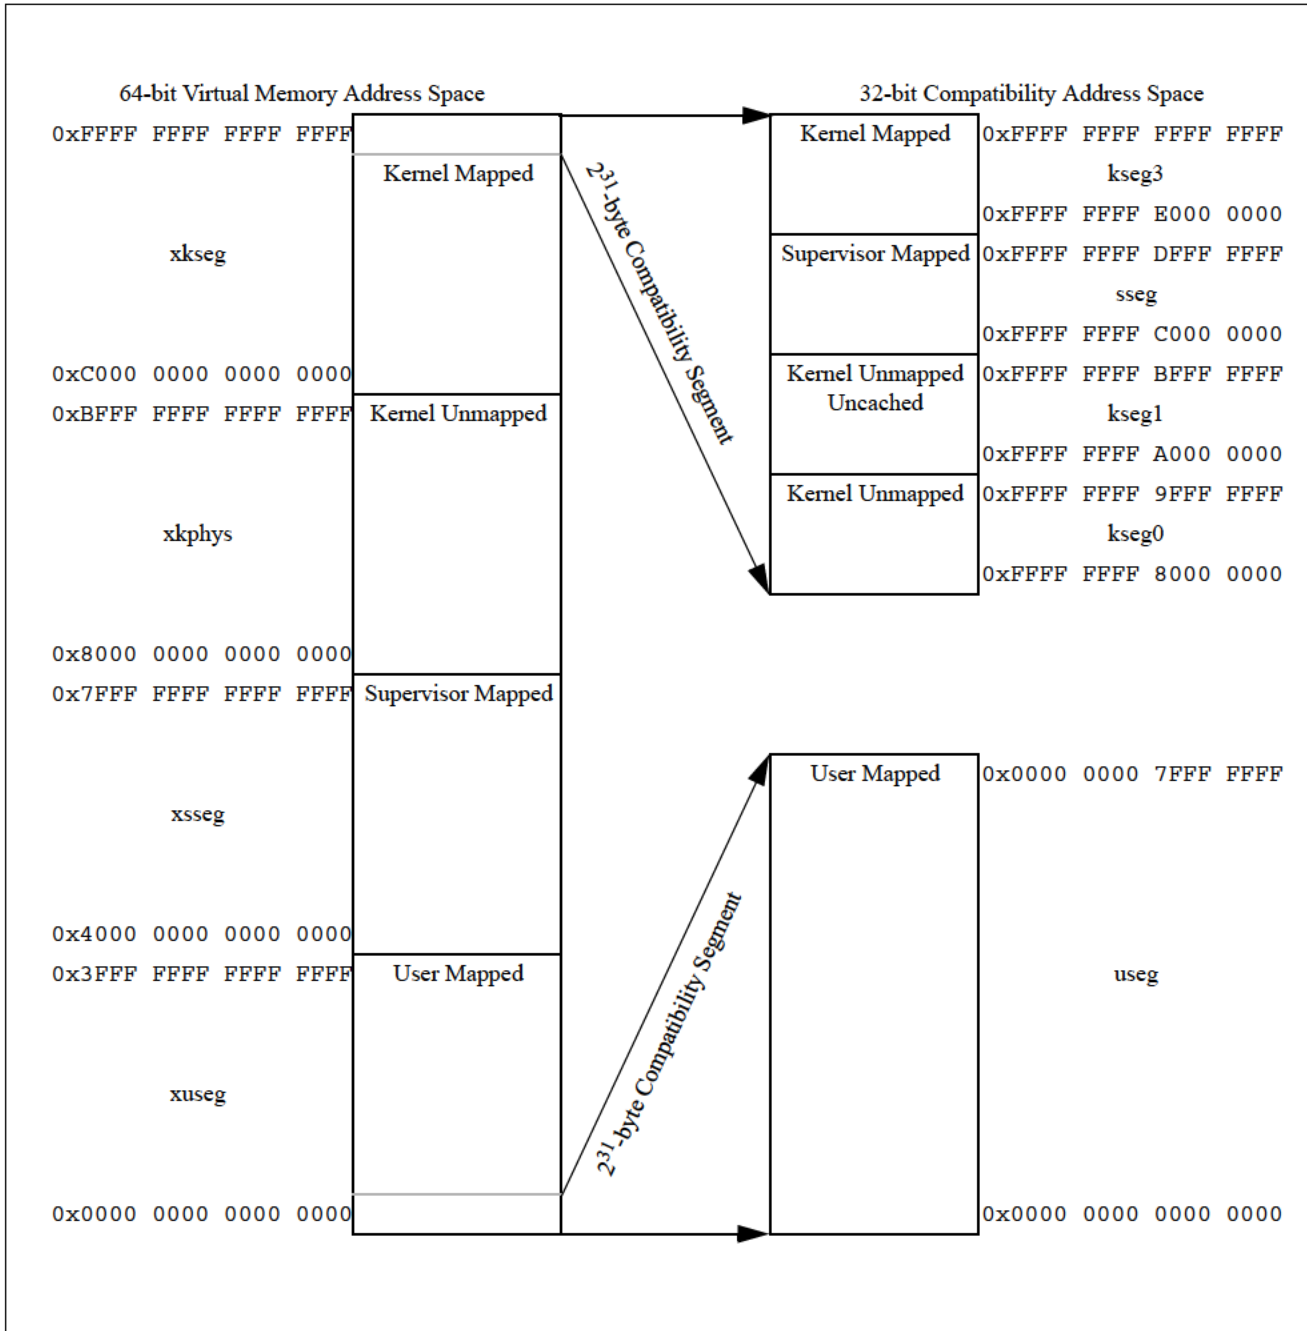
64-bit Virtual Memory Address Space

32-bit Compatibility Address Space

0xFFFF FFFF FFFF FFFF

Kernel Mapped

xkseg

0xC000 0000 0000 0000

0xBFFF FFFF FFFF FFFF

Kernel Unmapped

xkphys

0x8000 0000 0000 0000

0x7FFF FFFF FFFF FFFF

Supervisor Mapped

xsseg

0x4000 0000 0000 0000

0x3FFF FFFF FFFF FFFF

User Mapped

xuseg

0x0000 0000 0000 0000

$2^{31}$-byte Compatibility Segment

$2^{31}$-byte Compatibility Segment

Kernel Mapped

0xFFFF FFFF FFFF FFFF

kseg3

0xFFFF FFFF E000 0000

Supervisor Mapped

0xFFFF FFFF DFFF FFFF

sseg

0xFFFF FFFF C000 0000

Kernel Unmapped Uncached

0xFFFF FFFF BFFF FFFF

kseg1

0xFFFF FFFF A000 0000

Kernel Unmapped

0xFFFF FFFF 9FFF FFFF

kseg0

0xFFFF FFFF 8000 0000

User Mapped

0x0000 0000 7FFF FFFF

useg

0x0000 0000 0000 0000